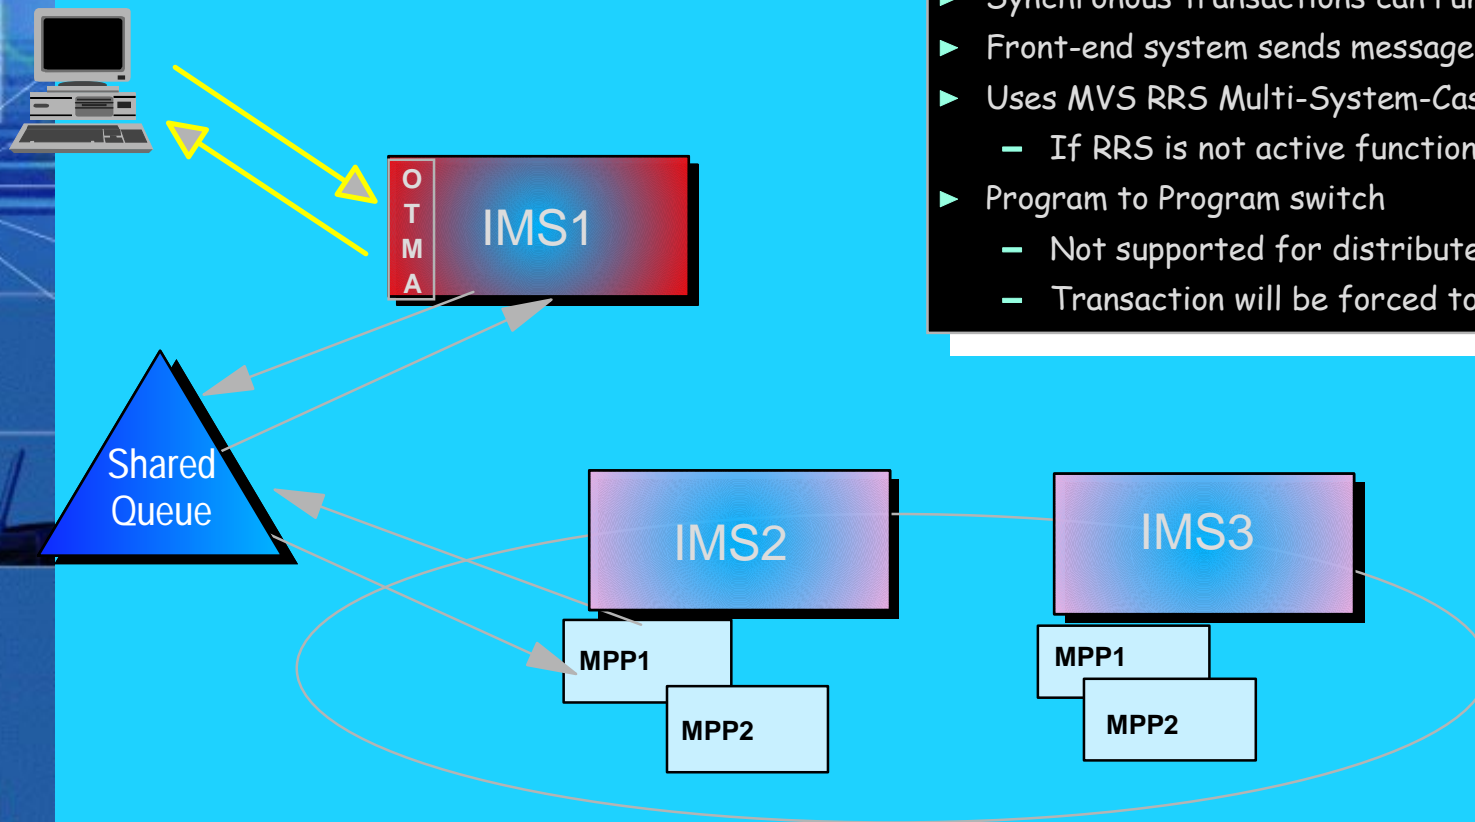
Synchronous Transactions can run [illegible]
Front-end system sends message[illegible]
Uses MVS RRS Multi-System-Cas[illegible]
– If RRS is not active function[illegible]
Program to Program switch
– Not supported for distribute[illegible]
– Transaction will be forced to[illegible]

O
T
M
A

IMS1

Shared Queue

IMS2

MPP1

MPP2

IMS3

MPP1

MPP2